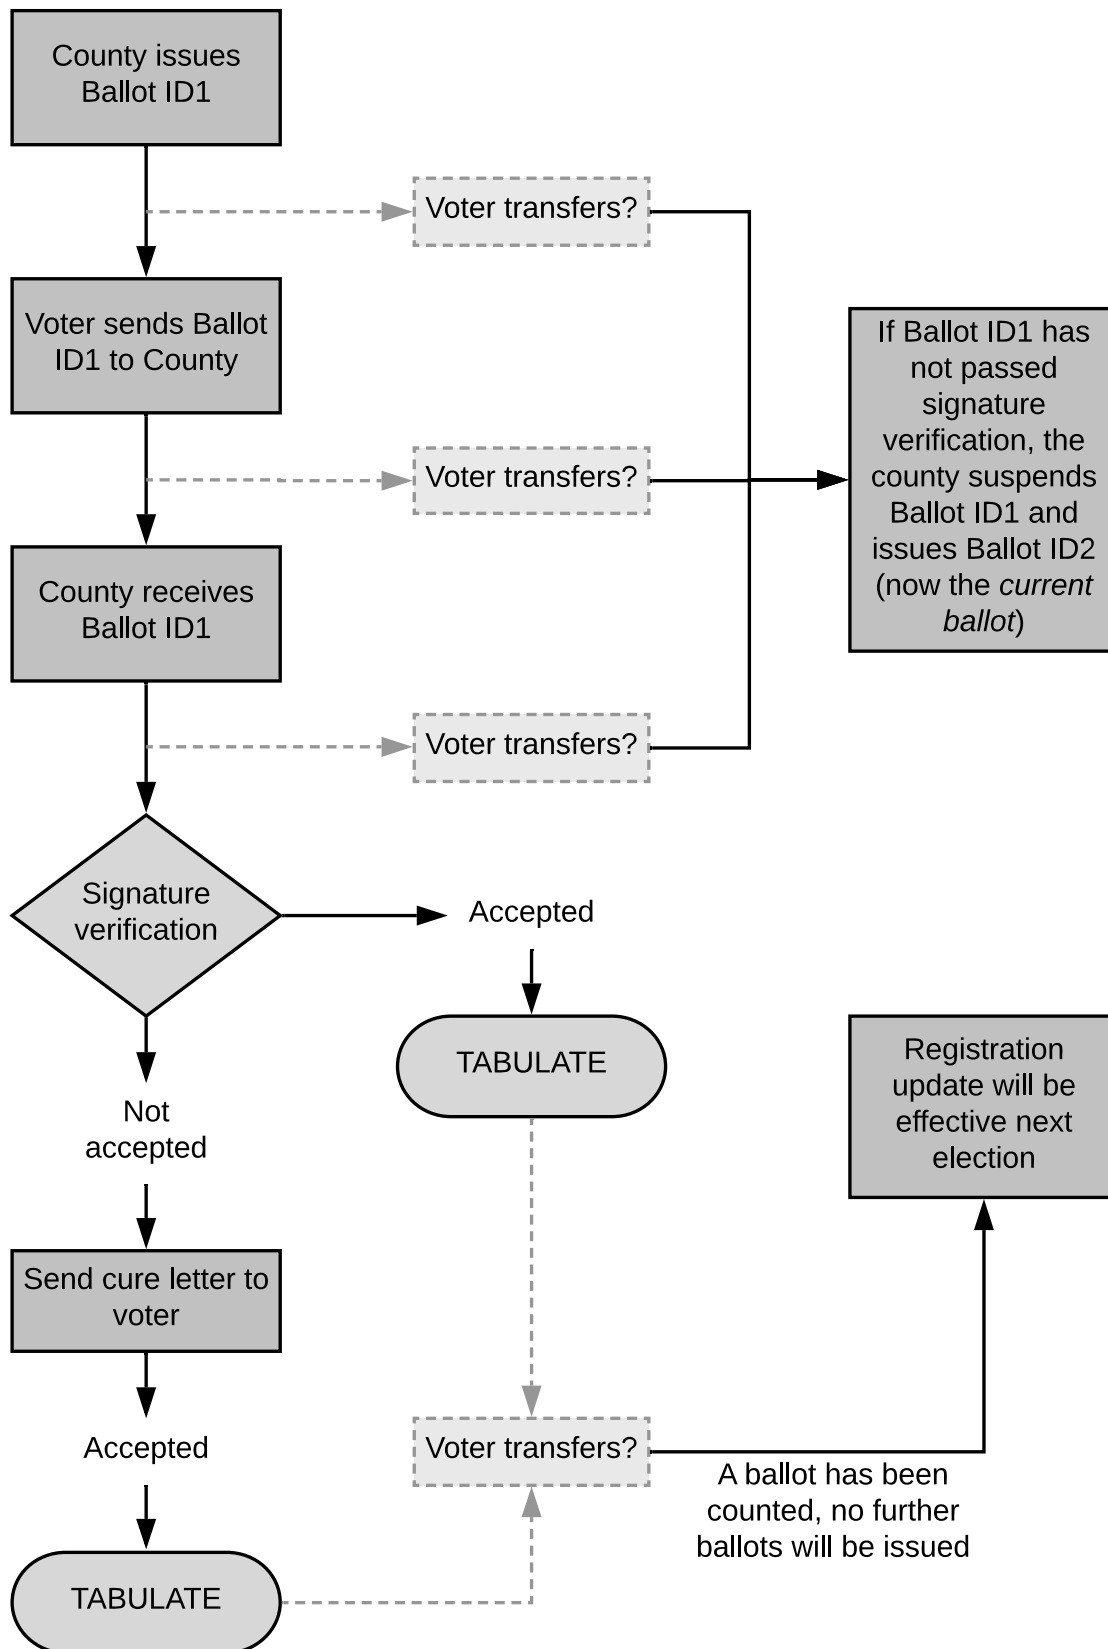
County issues Ballot ID1

Voter transfers?

Voter sends Ballot ID1 to County

If Ballot ID1 has not passed signature verification, the county suspends Ballot ID1 and issues Ballot ID2 (now the *current ballot*)

Voter transfers?

County receives Ballot ID1

Voter transfers?

Signature verification

Accepted

TABULATE

Not accepted

Registration update will be effective next election

Send cure letter to voter

Accepted

Voter transfers?

A ballot has been counted, no further ballots will be issued

TABULATE